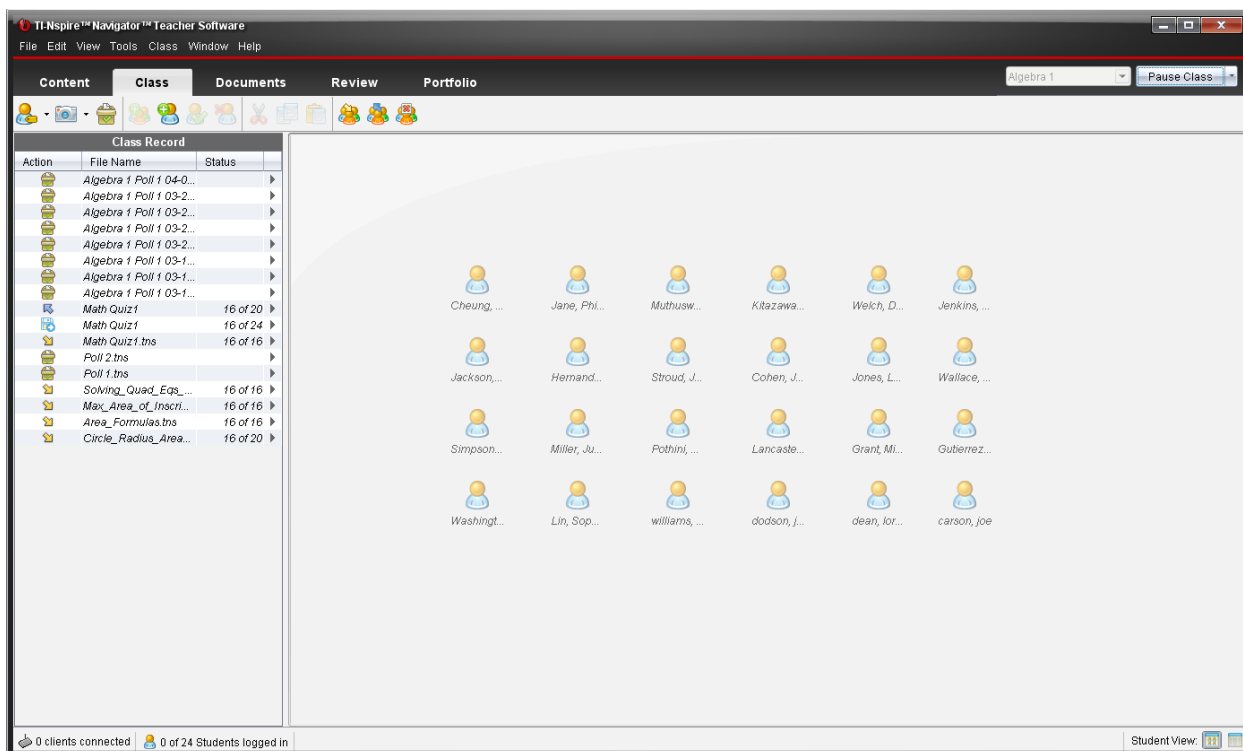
TI-Nspire™ Navigator™ Teacher Software
File Edit View Tools Class Window Help

Content Class Documents Review Portfolio

Algebra 1
Pause Class

Class Record

| Action | File Name | Status |
|---|---|---|
| | Algebra 1 Poll 1 04-0... | |
| | Algebra 1 Poll 1 03-2... | |
| | Algebra 1 Poll 1 03-2... | |
| | Algebra 1 Poll 1 03-2... | |
| | Algebra 1 Poll 1 03-2... | |
| | Algebra 1 Poll 1 03-1... | |
| | Algebra 1 Poll 1 03-1... | |
| | Algebra 1 Poll 1 03-1... | |
| | Math Quiz1 | 16 of 20 |
| | Math Quiz1 | 16 of 24 |
| | Math Quiz1.tns | 16 of 16 |
| | Poll 2.tns | |
| | Poll 1.tns | |
| | Solving_Quad_Eqs_... | 16 of 16 |
| | Max_Area_of_Inscri... | 16 of 16 |
| | Area_Formulas.tns | 16 of 16 |
| | Circle_Radius_Area... | 16 of 20 |

Cheung, ... Jane, Phi... Muthusw... Kitazawa... Welch, D... Jenkins, ...

Jackson,... Hernand... Stroud, J... Cohen, J... Jones, L... Wallace, ...

Simpson... Miller, Ju... Pothini, ... Lancaste... Grant, Mi... Gutierrez...

Washingt... Lin, Sop... williams, ... dodson, j... dean, lor... carson, joe

0 clients connected 0 of 24 Students logged in
Student View: